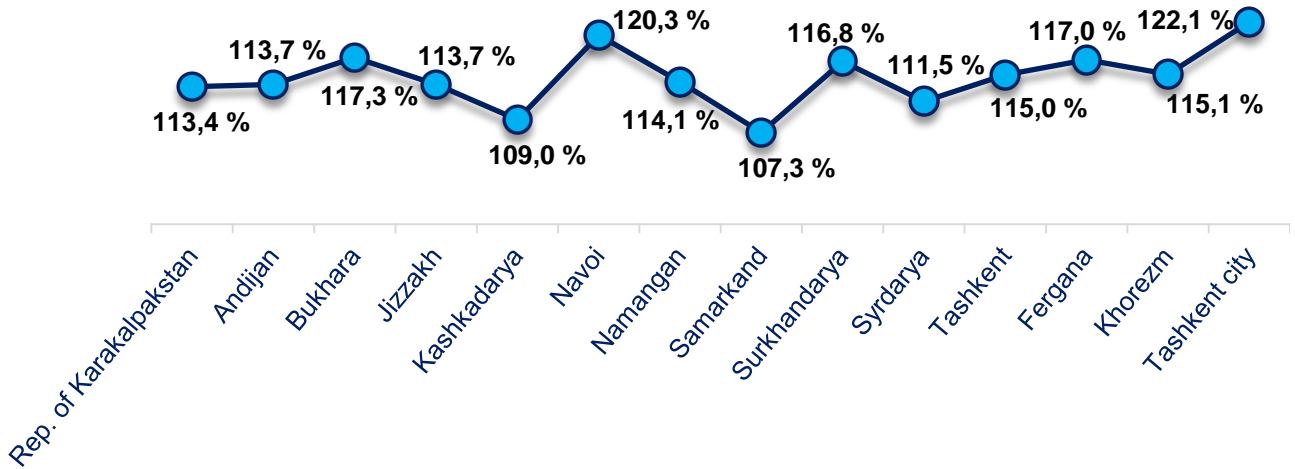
113,4 %
113,7 %
117,3 %
113,7 %
109,0 %
120,3 %
114,1 %
107,3 %
116,8 %
111,5 %
115,0 %
117,0 %
115,1 %
122,1 %

Rep. of Karakalpakstan
Andijan
Bukhara
Jizzakh
Kashkadarya
Navoi
Namangan
Samarkand
Surkhandarya
Syrdarya
Tashkent
Fergana
Khorezm
Tashkent city